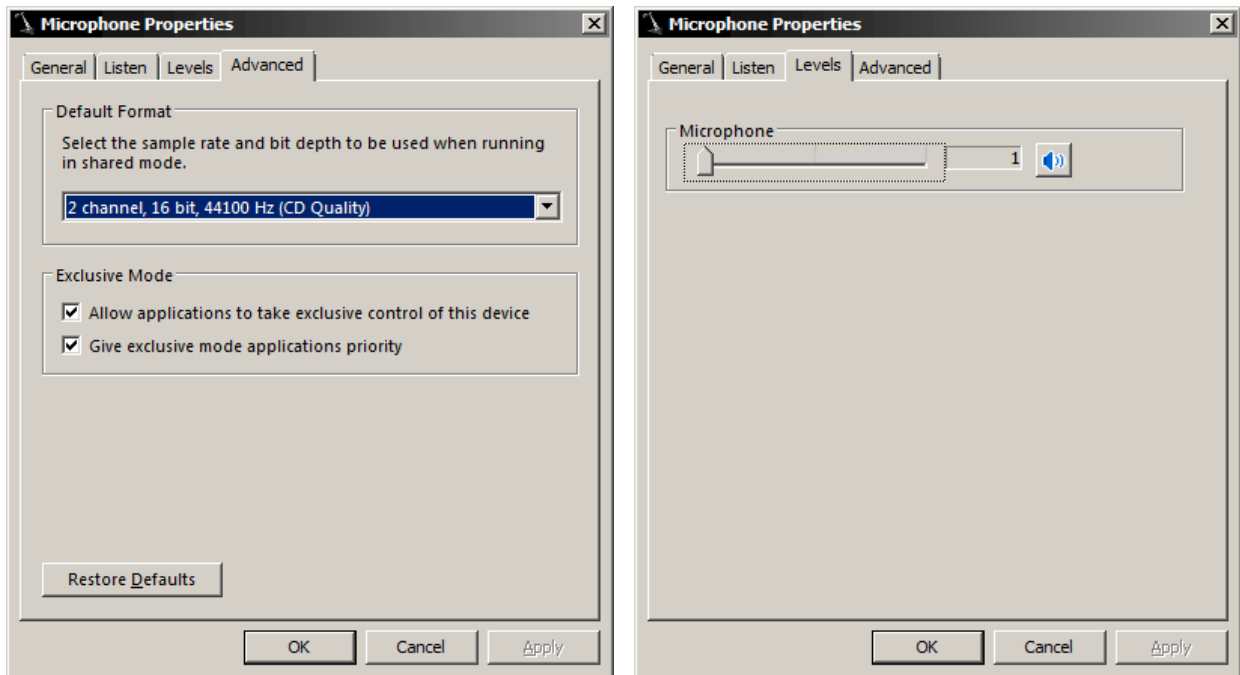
Microphone Properties

General | Listen | Levels | Advanced

Default Format

Select the sample rate and bit depth to be used when running in shared mode.

2 channel, 16 bit, 44100 Hz (CD Quality)

Exclusive Mode

Allow applications to take exclusive control of this device

Give exclusive mode applications priority

Restore Defaults

OK | Cancel | Apply

Microphone Properties

General | Listen | Levels | Advanced

Microphone

1

OK | Cancel | Apply